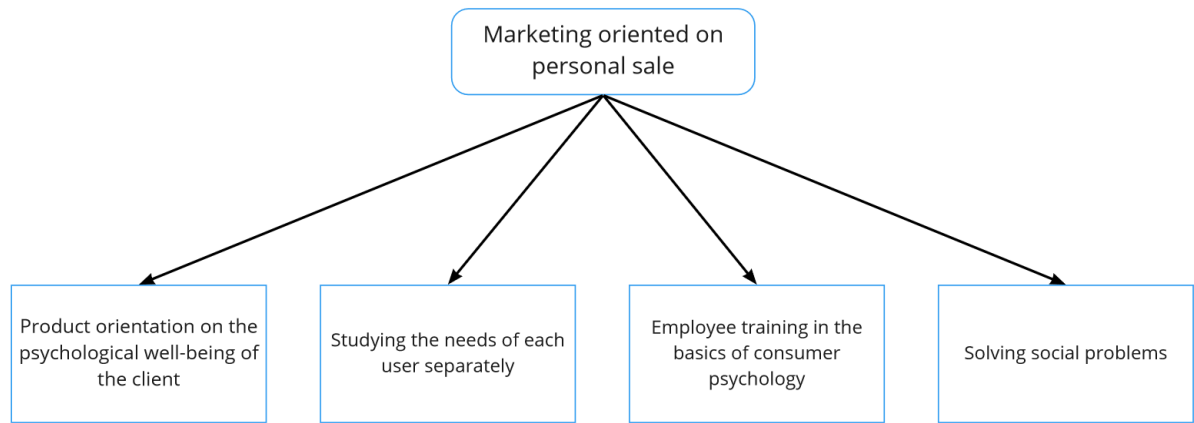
Marketing oriented on personal sale

Product orientation on the psychological well-being of the client

Studying the needs of each user separately

Employee training in the basics of consumer psychology

Solving social problems